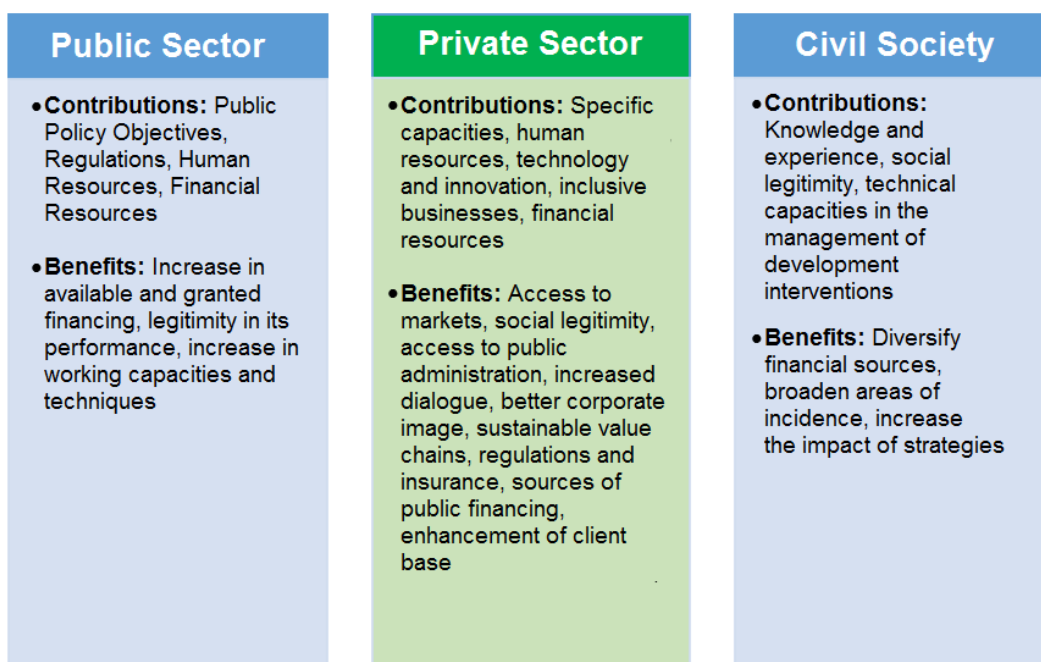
Public Sector

• Contributions: Public Policy Objectives, Regulations, Human Resources, Financial Resources

• Benefits: Increase in available and granted financing, legitimity in its performance, increase in working capacities and techniques

Private Sector

• Contributions: Specific capacities, human resources, technology and innovation, inclusive businesses, financial resources

• Benefits: Access to markets, social legitimity, access to public administration, increased dialogue, better corporate image, sustainable value chains, regulations and insurance, sources of public financing, enhancement of client base

Civil Society

• Contributions: Knowledge and experience, social legitimity, technical capacities in the management of development interventions

• Benefits: Diversify financial sources, broaden areas of incidence, increase the impact of strategies